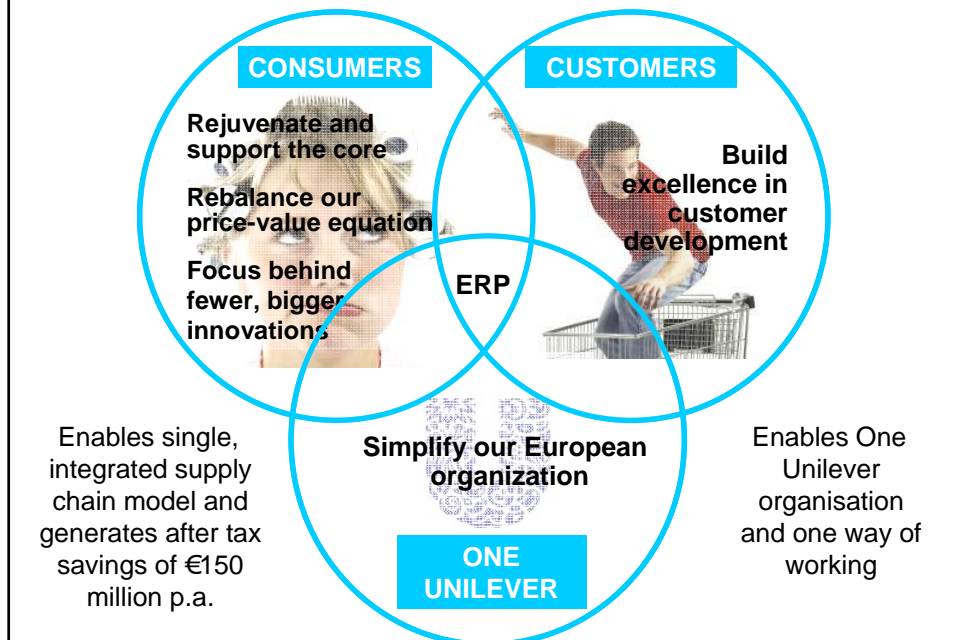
CONSUMERS

Rejuvenate and support the core

Rebalance our price-value equation

Focus behind fewer, bigger innovations

CUSTOMERS

Build excellence in customer development

ERP

Enables single, integrated supply chain model and generates after tax savings of €150 million p.a.

Simplify our European organization

ONE UNILEVER

Enables One Unilever organisation and one way of working